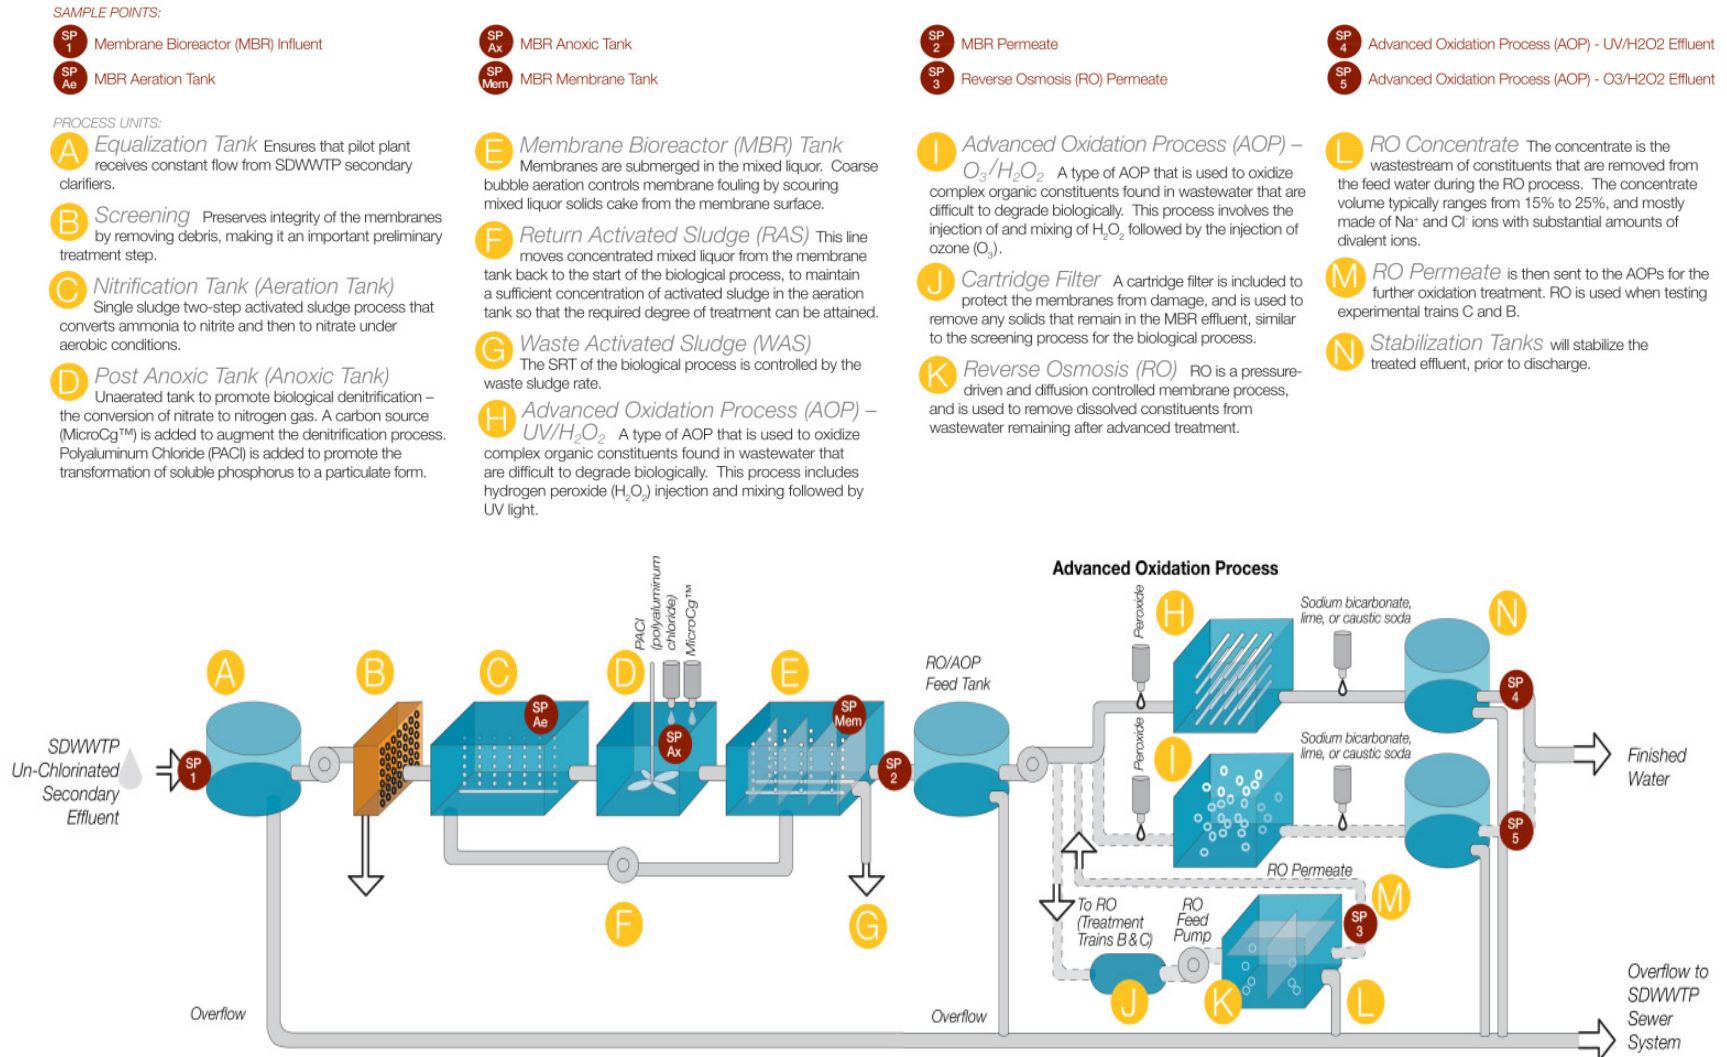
SAMPLE POINTS:

SP 1 Membrane Bioreactor (MBR) Influent
SP Ae MBR Aeration Tank

SP Ax MBR Anoxic Tank
SP Mem MBR Membrane Tank

SP 2 MBR Permeate
SP 3 Reverse Osmosis (RO) Permeate

SP 4 Advanced Oxidation Process (AOP) - UV/H2O2 Effluent
SP 5 Advanced Oxidation Process (AOP) - O3/H2O2 Effluent

PROCESS UNITS:

A Equalization Tank Ensures that pilot plant receives constant flow from SDWWTP secondary clarifiers.

B Screening Preserves integrity of the membranes by removing debris, making it an important preliminary treatment step.

C Nitrification Tank (Aeration Tank) Single sludge two-step activated sludge process that converts ammonia to nitrite and then to nitrate under aerobic conditions.

D Post Anoxic Tank (Anoxic Tank) Unaerated tank to promote biological denitrification – the conversion of nitrate to nitrogen gas. A carbon source (MicroCg™) is added to augment the denitrification process. Polyaluminum Chloride (PACl) is added to promote the transformation of soluble phosphorus to a particulate form.

E Membrane Bioreactor (MBR) Tank Membranes are submerged in the mixed liquor. Coarse bubble aeration controls membrane fouling by scouring mixed liquor solids cake from the membrane surface.

F Return Activated Sludge (RAS) This line moves concentrated mixed liquor from the membrane tank back to the start of the biological process, to maintain a sufficient concentration of activated sludge in the aeration tank so that the required degree of treatment can be attained.

G Waste Activated Sludge (WAS) The SRT of the biological process is controlled by the waste sludge rate.

H Advanced Oxidation Process (AOP) – UV/$H_2O_2$ A type of AOP that is used to oxidize complex organic constituents found in wastewater that are difficult to degrade biologically. This process includes hydrogen peroxide ($H_2O_2$) injection and mixing followed by UV light.

I Advanced Oxidation Process (AOP) – $O_3/H_2O_2$ A type of AOP that is used to oxidize complex organic constituents found in wastewater that are difficult to degrade biologically. This process involves the injection and mixing of $H_2O_2$ followed by the injection of ozone ($O_3$).

J Cartridge Filter A cartridge filter is included to protect the membranes from damage, and is used to remove any solids that remain in the MBR effluent, similar to the screening process for the biological process.

K Reverse Osmosis (RO) RO is a pressure-driven and diffusion controlled membrane process, and is used to remove dissolved constituents from wastewater remaining after advanced treatment.

L RO Concentrate The concentrate is the wastestream of constituents that are removed from the feed water during the RO process. The concentrate volume typically ranges from 15% to 25%, and mostly made of $Na^+$ and $Cl^-$ ions with substantial amounts of divalent ions.

M RO Permeate is then sent to the AOPs for the further oxidation treatment. RO is used when testing experimental trains C and B.

N Stabilization Tanks will stabilize the treated effluent, prior to discharge.

Advanced Oxidation Process

SDWWTP Un-Chlorinated Secondary Effluent
A B C D E F G H I J K L M N
SP 1 SP Ae SP Ax SP Mem SP 2 SP 3 SP 4 SP 5
PACl (polyaluminum chloride)
MicroCg™
RO/AOP Feed Tank
Peroxide
Peroxide
Sodium bicarbonate, lime, or caustic soda
Sodium bicarbonate, lime, or caustic soda
RO Permeate
To RO (Treatment Trains B & C)
RO Feed Pump
Finished Water
Overflow
Overflow
Overflow to SDWWTP Sewer System